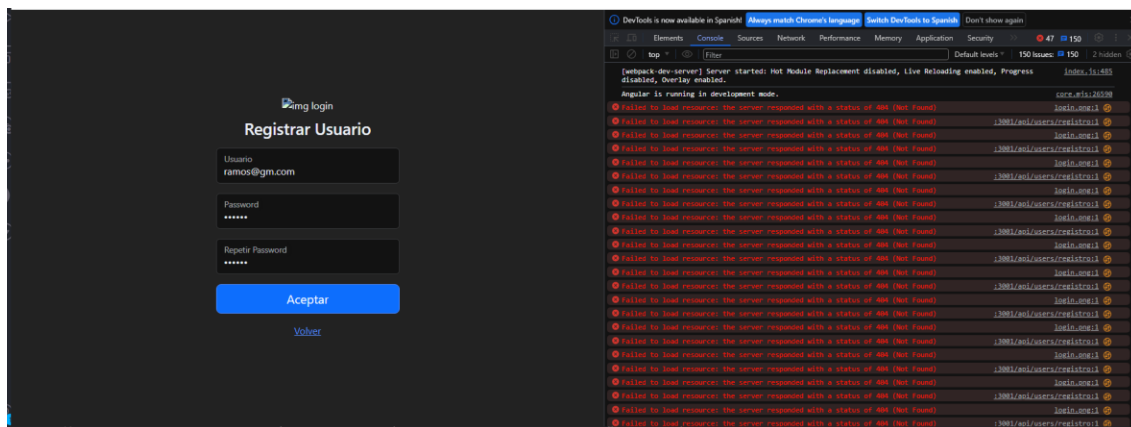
img login

Registrar Usuario

Usuario
ramos@gm.com

Password
••••••

Repetir Password
••••••

Aceptar

Volver

DevTools is now available in Spanish! Always match Chrome's language Switch DevTools to Spanish Don't show again

Elements Console Sources Network Performance Memory Application Security » 47 150

top Filter Default levels 150 Issues: 150 2 hidden

[webpack-dev-server] Server started: Hot Module Replacement disabled, Live Reloading enabled, Progress disabled, Overlay enabled. index.js:485

Angular is running in development mode. core.mjs:26590

Failed to load resource: the server responded with a status of 404 (Not Found) login.png:1
Failed to load resource: the server responded with a status of 404 (Not Found) :3001/api/users/registro:1
Failed to load resource: the server responded with a status of 404 (Not Found) login.png:1
Failed to load resource: the server responded with a status of 404 (Not Found) :3001/api/users/registro:1
Failed to load resource: the server responded with a status of 404 (Not Found) login.png:1
Failed to load resource: the server responded with a status of 404 (Not Found) :3001/api/users/registro:1
Failed to load resource: the server responded with a status of 404 (Not Found) login.png:1
Failed to load resource: the server responded with a status of 404 (Not Found) :3001/api/users/registro:1
Failed to load resource: the server responded with a status of 404 (Not Found) login.png:1
Failed to load resource: the server responded with a status of 404 (Not Found) :3001/api/users/registro:1
Failed to load resource: the server responded with a status of 404 (Not Found) login.png:1
Failed to load resource: the server responded with a status of 404 (Not Found) :3001/api/users/registro:1
Failed to load resource: the server responded with a status of 404 (Not Found) login.png:1
Failed to load resource: the server responded with a status of 404 (Not Found) :3001/api/users/registro:1
Failed to load resource: the server responded with a status of 404 (Not Found) login.png:1
Failed to load resource: the server responded with a status of 404 (Not Found) :3001/api/users/registro:1
Failed to load resource: the server responded with a status of 404 (Not Found) login.png:1
Failed to load resource: the server responded with a status of 404 (Not Found) :3001/api/users/registro:1
Failed to load resource: the server responded with a status of 404 (Not Found) login.png:1
Failed to load resource: the server responded with a status of 404 (Not Found) :3001/api/users/registro:1
Failed to load resource: the server responded with a status of 404 (Not Found) login.png:1
Failed to load resource: the server responded with a status of 404 (Not Found) :3001/api/users/registro:1
Failed to load resource: the server responded with a status of 404 (Not Found) login.png:1
Failed to load resource: the server responded with a status of 404 (Not Found) :3001/api/users/registro:1